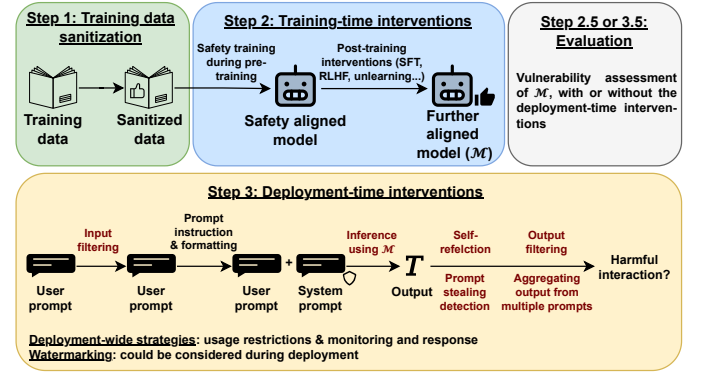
Step 1: Training data sanitization

Training data

Sanitized data

Step 2: Training-time interventions

Safety training during pre-training

Safety aligned model

Post-training interventions (SFT, RLHF, unlearning...)

Further aligned model ($\mathcal{M}$)

Step 2.5 or 3.5: Evaluation

Vulnerability assessment of $\mathcal{M}$, with or without the deployment-time interventions

Step 3: Deployment-time interventions

User prompt

Input filtering

User prompt

Prompt instruction & formatting

User prompt

+

System prompt

Inference using $\mathcal{M}$

$T$

Output

Self-refelction

Prompt stealing detection

Output filtering

Aggregating output from multiple prompts

Harmful interaction?

Deployment-wide strategies: usage restrictions & monitoring and response
Watermarking: could be considered during deployment